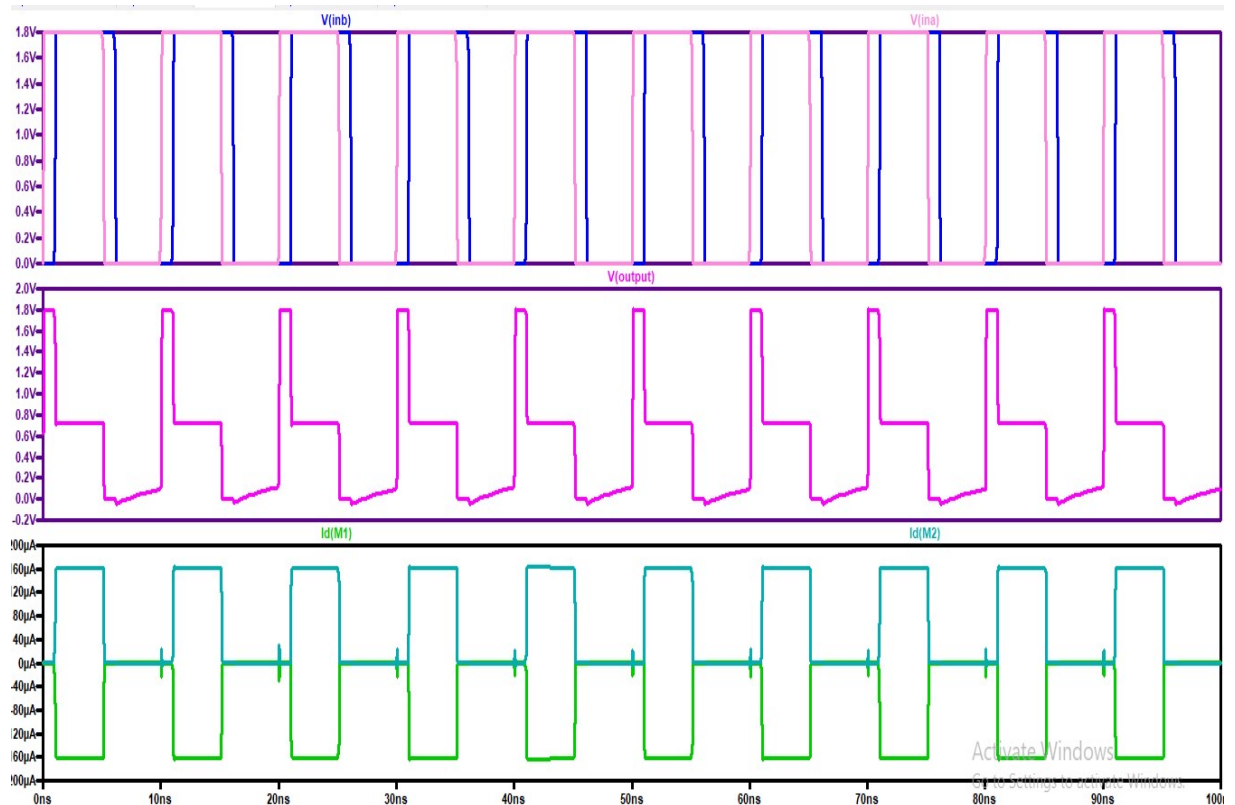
V(inb)
V(ina)
1.8V
1.6V
1.4V
1.2V
1.0V
0.8V
0.6V
0.4V
0.2V
0.0V

V(output)
2.0V
1.8V
1.6V
1.4V
1.2V
1.0V
0.8V
0.6V
0.4V
0.2V
0.0V
-0.2V

Id(M1)
Id(M2)
200µA
160µA
120µA
80µA
40µA
0µA
-40µA
-80µA
-120µA
-160µA
-200µA

0ns
10ns
20ns
30ns
40ns
50ns
60ns
70ns
80ns
90ns
100ns

Activate Windows
Go to Settings to activate Windows.